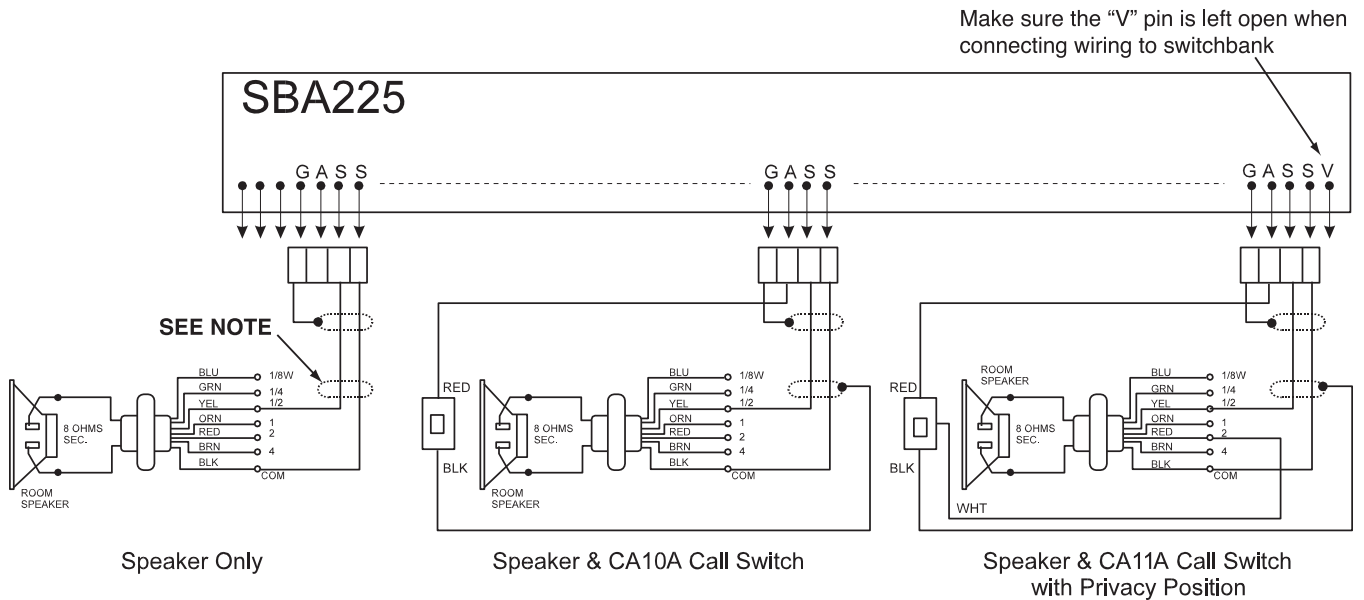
Make sure the “V” pin is left open when connecting wiring to switchbank

SBA225

G A S S

G A S S

G A S S S V

SEE NOTE

BLU 1/8W
GRN 1/4
YEL 1/2
ORN 1
RED 2
BRN 4
BLK COM

8 OHMS SEC.

ROOM SPEAKER

Speaker Only

RED

BLK

BLU 1/8W
GRN 1/4
YEL 1/2
ORN 1
RED 2
BRN 4
BLK COM

8 OHMS SEC.

ROOM SPEAKER

Speaker & CA10A Call Switch

RED

BLK

WHT

ROOM SPEAKER

8 OHMS SEC.

BLU 1/8W
GRN 1/4
YEL 1/2
ORN 1
RED 2
BRN 4
BLK COM

Speaker & CA11A Call Switch with Privacy Position